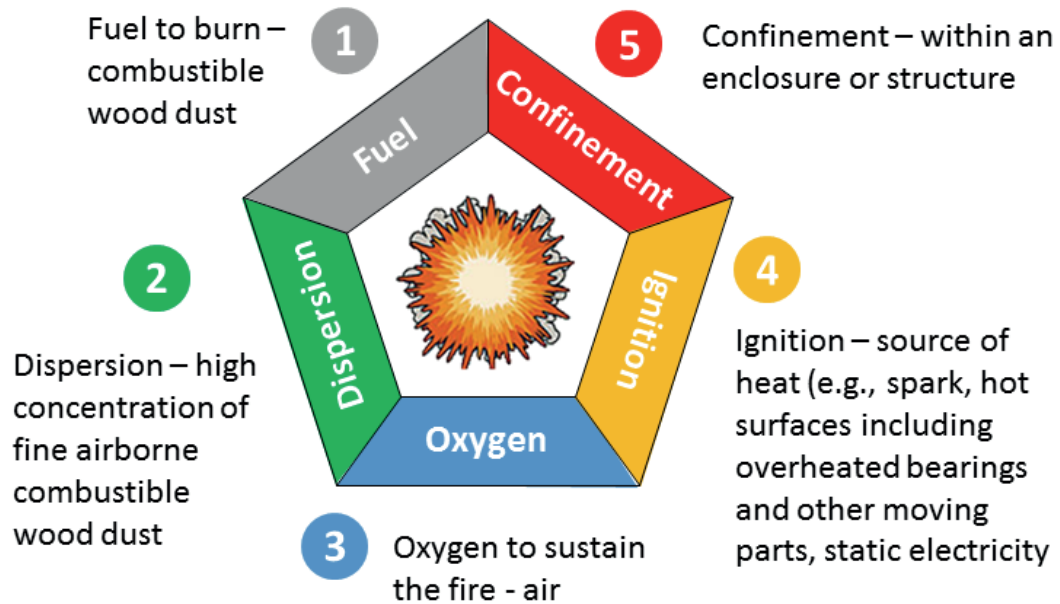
Fuel to burn – combustible wood dust

1

5

Confinement – within an enclosure or structure

Fuel

Confinement

2

Dispersion

Ignition

4

Dispersion – high concentration of fine airborne combustible wood dust

Oxygen

Ignition – source of heat (e.g., spark, hot surfaces including overheated bearings and other moving parts, static electricity

3

Oxygen to sustain the fire - air